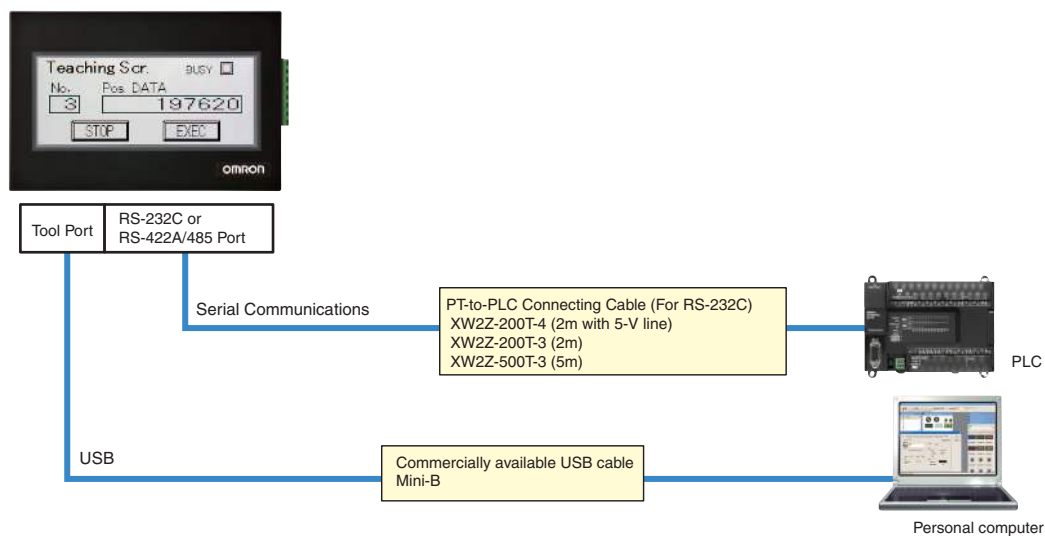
Teaching Scr.
BUSY
No.
Pos. DATA
3
197620
STOP
EXEC
omron

| Tool Port | RS-232C or RS-422A/485 Port |
|---|---|

Serial Communications

PT-to-PLC Connecting Cable (For RS-232C)
XW2Z-200T-4 (2m with 5-V line)
XW2Z-200T-3 (2m)
XW2Z-500T-3 (5m)

PLC

USB

Commercially available USB cable
Mini-B

Personal computer